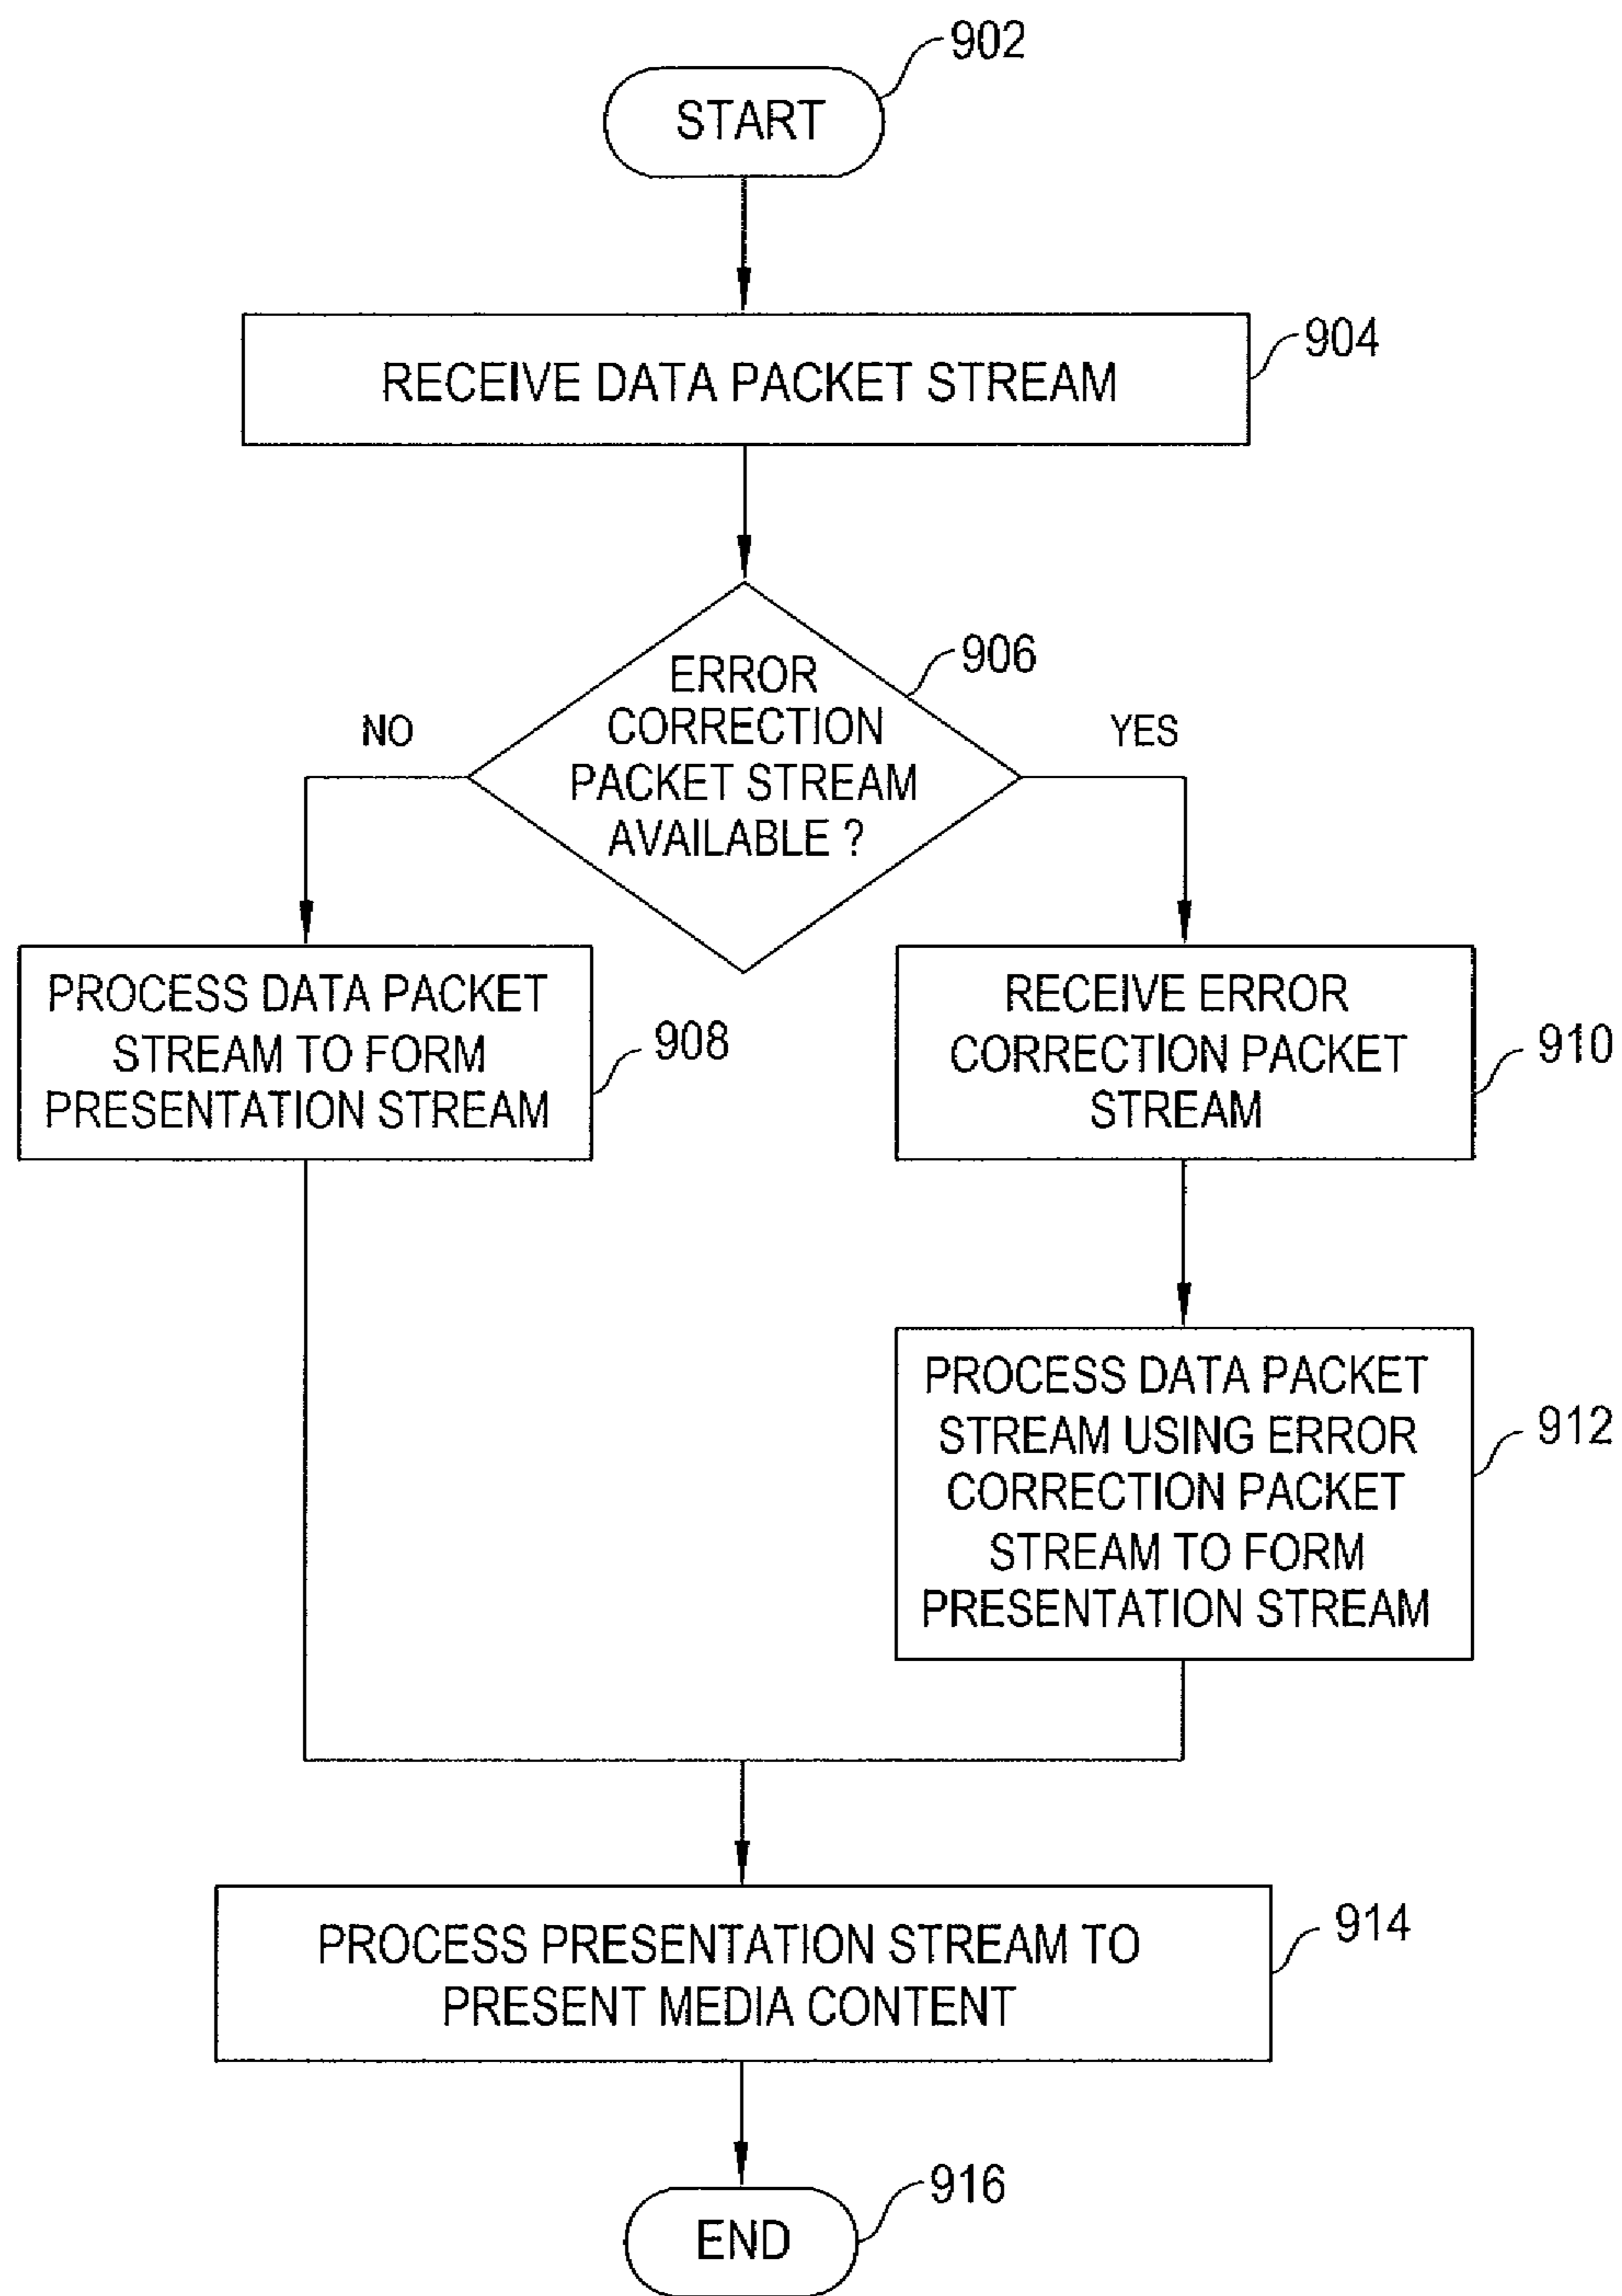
902
START

RECEIVE DATA PACKET STREAM
904

ERROR CORRECTION PACKET STREAM AVAILABLE ?
906

NO

YES

PROCESS DATA PACKET STREAM TO FORM PRESENTATION STREAM
908

RECEIVE ERROR CORRECTION PACKET STREAM
910

PROCESS DATA PACKET STREAM USING ERROR CORRECTION PACKET STREAM TO FORM PRESENTATION STREAM
912

PROCESS PRESENTATION STREAM TO PRESENT MEDIA CONTENT
914

916
END